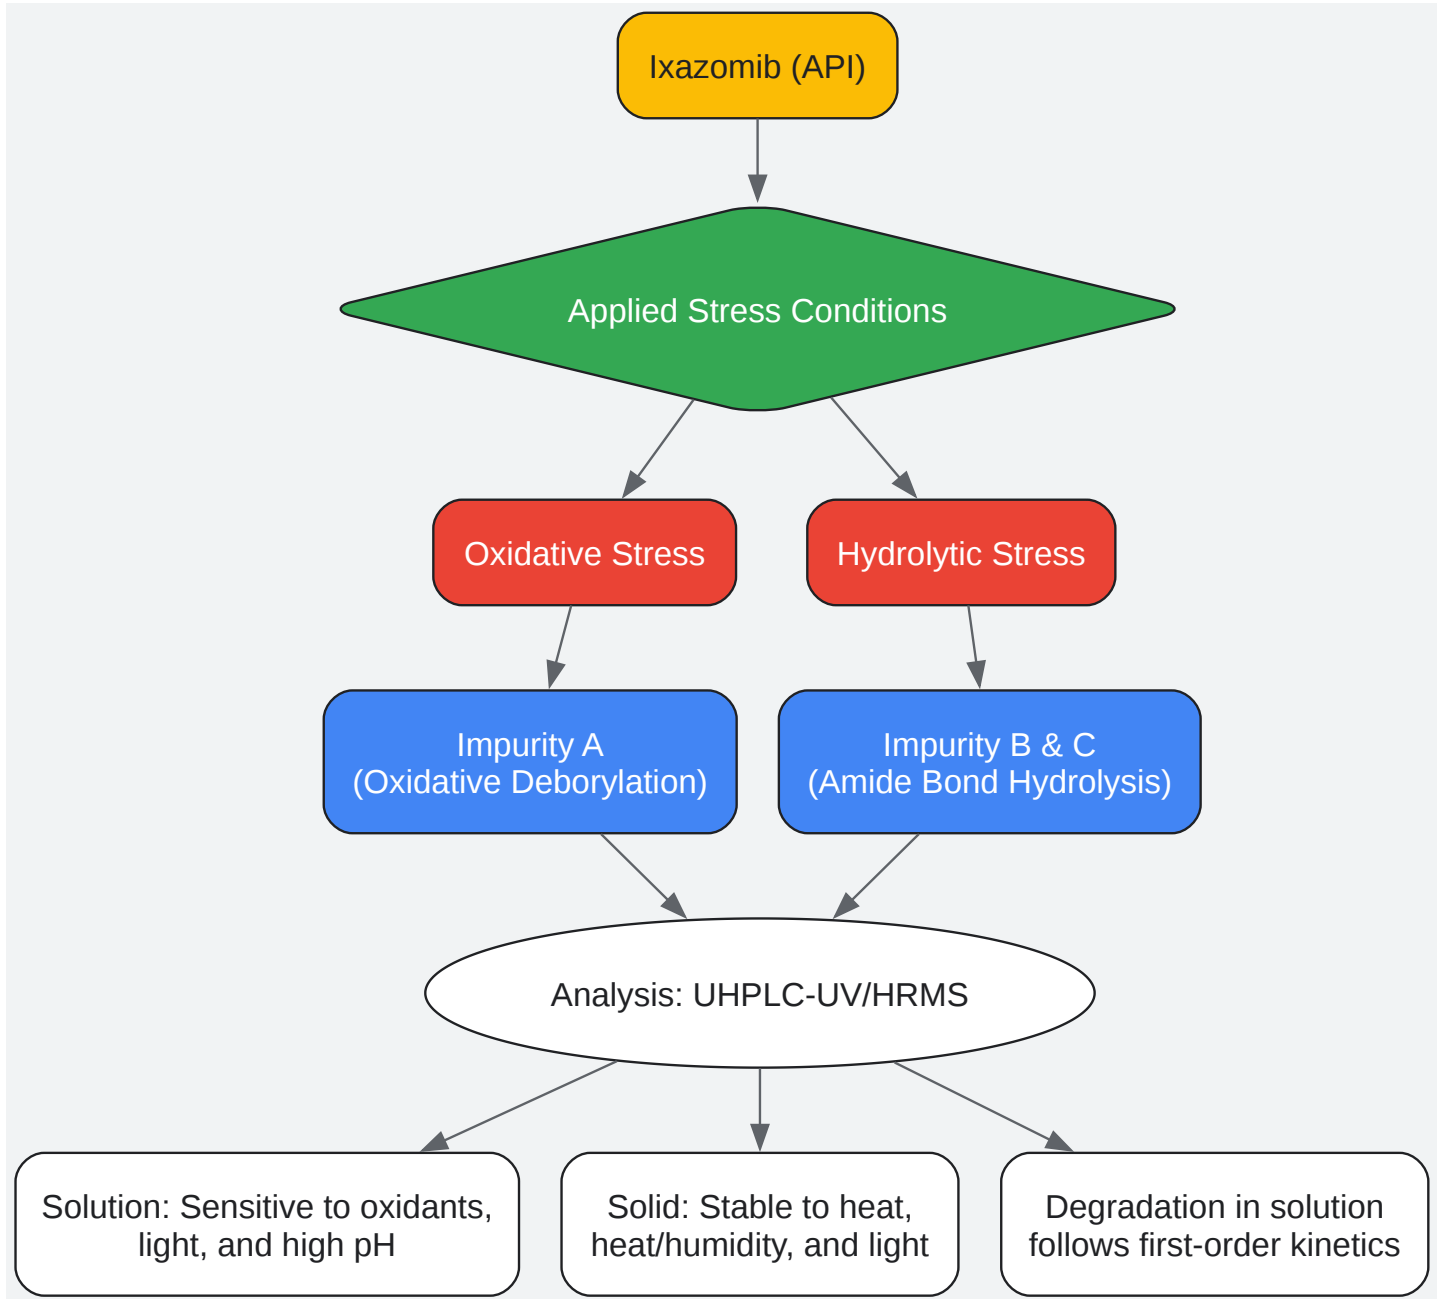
Ixazomib (API)

Applied Stress Conditions

Oxidative Stress

Hydrolytic Stress

Impurity A
(Oxidative Deborylation)

Impurity B & C
(Amide Bond Hydrolysis)

Analysis: UHPLC-UV/HRMS

Solution: Sensitive to oxidants, light, and high pH

Solid: Stable to heat, heat/humidity, and light

Degradation in solution follows first-order kinetics